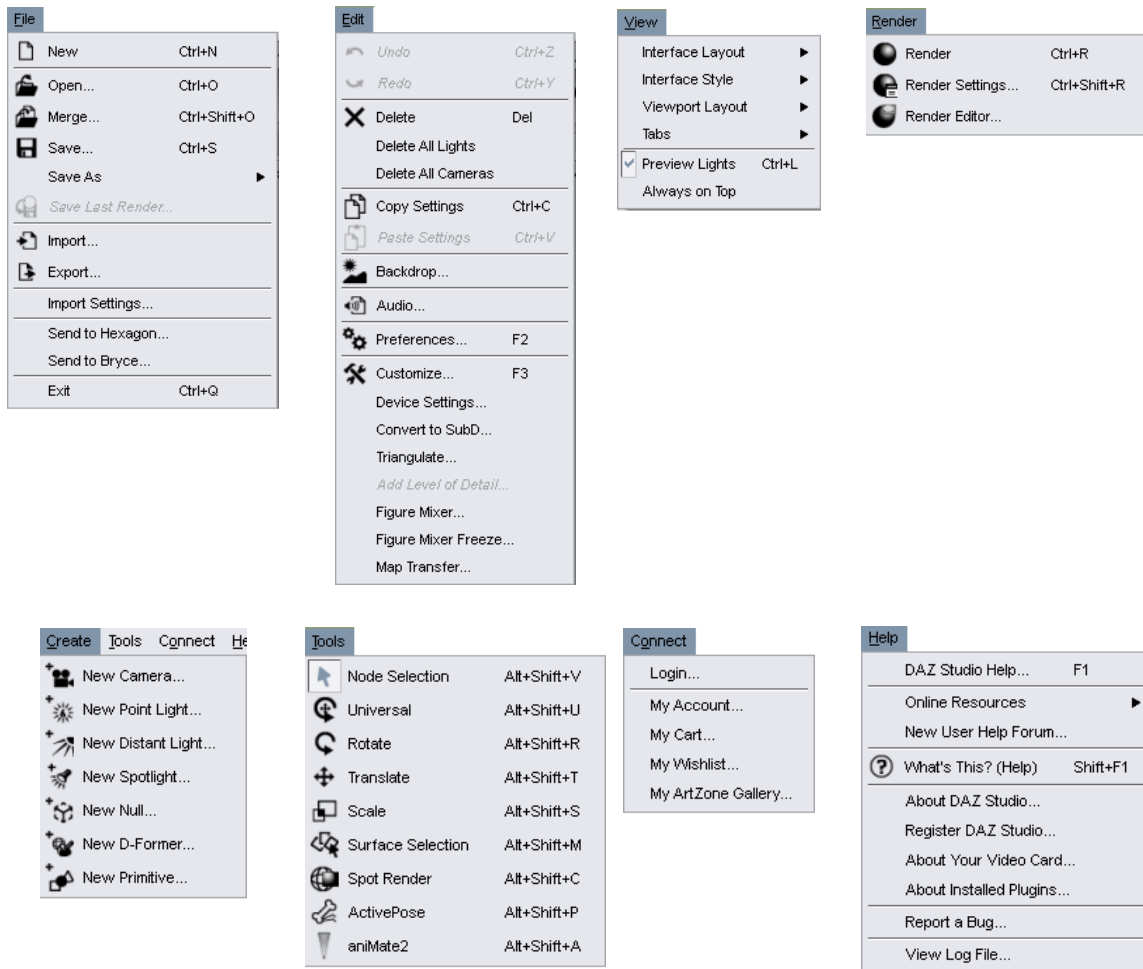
File

New Ctrl+N
Open... Ctrl+O
Merge... Ctrl+Shift+O
Save... Ctrl+S
Save As
Save Last Render...
Import...
Export...
Import Settings...
Send to Hexagon...
Send to Bryce...
Exit Ctrl+Q

Edit

Undo Ctrl+Z
Redo Ctrl+Y
Delete Del
Delete All Lights
Delete All Cameras
Copy Settings Ctrl+C
Paste Settings Ctrl+V
Backdrop...
Audio...
Preferences... F2
Customize... F3
Device Settings...
Convert to SubD...
Triangulate...
Add Level of Detail...
Figure Mixer...
Figure Mixer Freeze...
Map Transfer...

View

Interface Layout
Interface Style
Viewport Layout
Tabs
Preview Lights Ctrl+L
Always on Top

Render

Render Ctrl+R
Render Settings... Ctrl+Shift+R
Render Editor...

Create Tools Connect He

New Camera...
New Point Light...
New Distant Light...
New Spotlight...
New Null...
New D-Former...
New Primitive...

Tools

Node Selection Alt+Shift+V
Universal Alt+Shift+U
Rotate Alt+Shift+R
Translate Alt+Shift+T
Scale Alt+Shift+S
Surface Selection Alt+Shift+M
Spot Render Alt+Shift+C
ActivePose Alt+Shift+P
aniMate2 Alt+Shift+A

Connect

Login...
My Account...
My Cart...
My Wishlist...
My ArtZone Gallery...

Help

DAZ Studio Help... F1
Online Resources
New User Help Forum...
What's This? (Help) Shift+F1
About DAZ Studio...
Register DAZ Studio...
About Your Video Card...
About Installed Plugins...
Report a Bug...
View Log File...